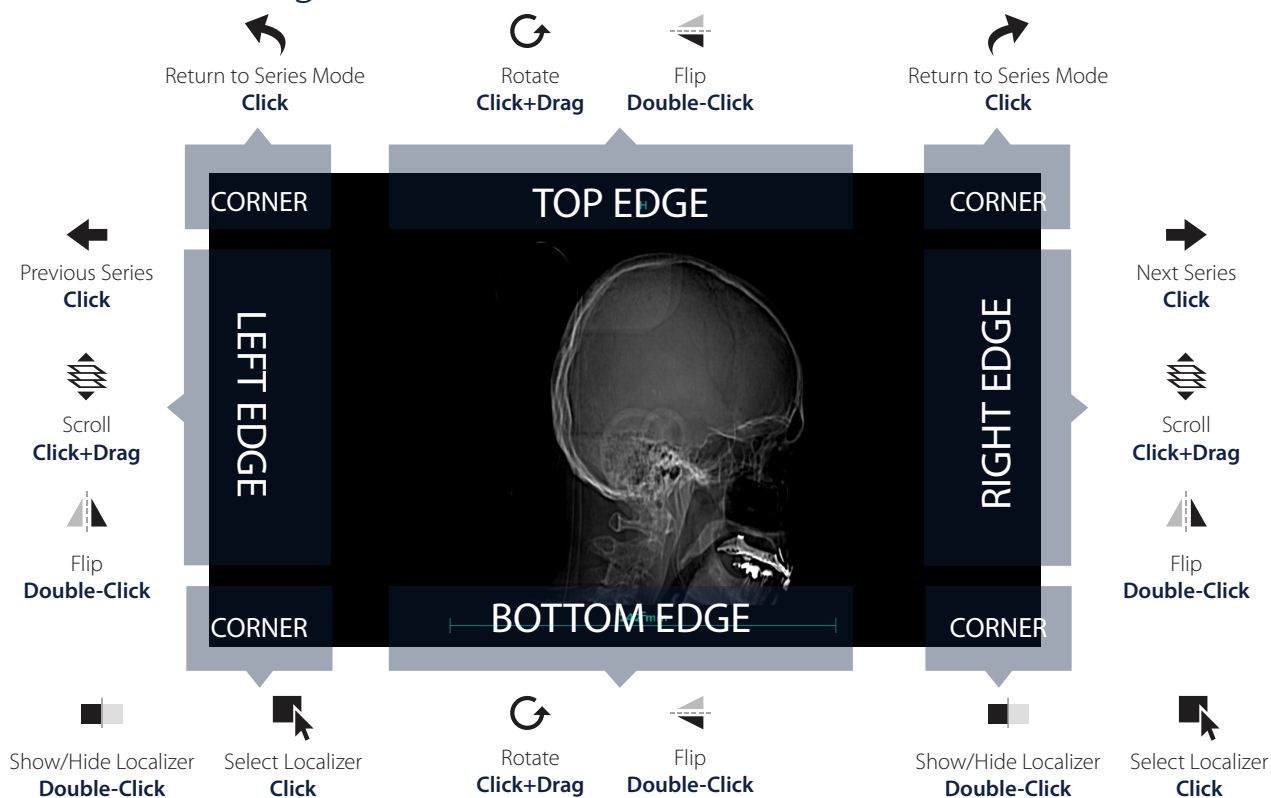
Return to Series Mode
**Click**

Rotate
**Click+Drag**

Flip
**Double-Click**

Return to Series Mode
**Click**

CORNER

TOP EDGE

CORNER

Previous Series
**Click**

Scroll
**Click+Drag**

Flip
**Double-Click**

LEFT EDGE

RIGHT EDGE

Next Series
**Click**

Scroll
**Click+Drag**

Flip
**Double-Click**

CORNER

BOTTOM EDGE

CORNER

Show/Hide Localizer
**Double-Click**

Select Localizer
**Click**

Rotate
**Click+Drag**

Flip
**Double-Click**

Show/Hide Localizer
**Double-Click**

Select Localizer
**Click**